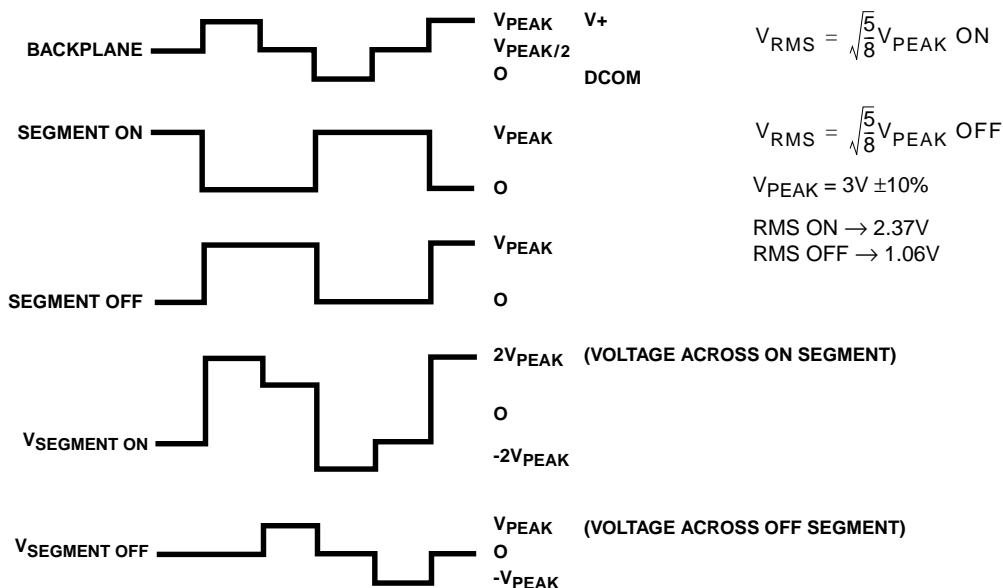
BACKPLANE

$V_{PEAK}$ V+
$V_{PEAK/2}$
O DCOM

$V_{RMS} = \sqrt{\frac{5}{8}} V_{PEAK}$ ON

SEGMENT ON

$V_{PEAK}$
O

$V_{RMS} = \sqrt{\frac{5}{8}} V_{PEAK}$ OFF

$V_{PEAK}$ = 3V ±10%

RMS ON → 2.37V
RMS OFF → 1.06V

SEGMENT OFF

$V_{PEAK}$
O

$V_{SEGMENT ON}$

$2V_{PEAK}$ (VOLTAGE ACROSS ON SEGMENT)
O
$-2V_{PEAK}$

$V_{SEGMENT OFF}$

$V_{PEAK}$ (VOLTAGE ACROSS OFF SEGMENT)
O
$-V_{PEAK}$